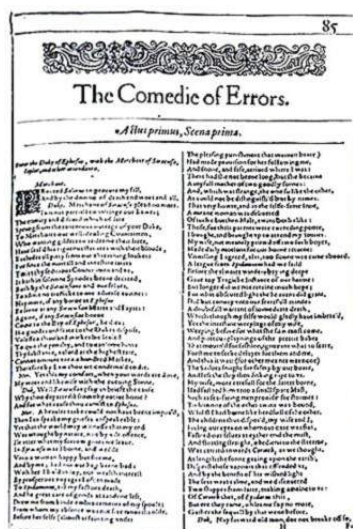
85

The Comedie of Errors.

Actus primus, Scena prima.

Enter the Duke of Ephesus, with the Merchant of Siracusa, Iaylor, and other attendants.

Marchant.

Proceed Solinus to procure my fall,
And by the doome of death end woes and all.

Duke. Merchant of Siracusa, plead no more.
I am not partiall to infringe our Lawes;
The enmity and discord which of late
Sprung from the rancorous outrage of your Duke,
To Merchants our well-dealing Countrimen,
Who wanting gilders to redeeme their liues,
Haue seal'd his rigorous statutes with their blouds,
Excludes all pitty from our threatning lookes:
For since the mortall and intestine iarres
Twixt thy seditious Countrimen and vs,
It hath in solemne Synodes beene decreed,
Both by the Siracusians and our selues,
To admit no trafficke to our aduerse townes:
Nay more, if any borne at Ephesus
Be seene at any Siracusian Marts and Fayres:
Againe, if any Siracusian borne
Come to the Bay of Ephesus, he dies:
His goods confiscate to the Dukes dispose,
Vnlesse a thousand markes be leuied
To quit the penalty, and to ransome him:
Thy substance, valued at the highest rate,
Cannot amount vnto a hundred Markes,
Therefore by Law thou art condemn'd to die.

Mer. Yet this my comfort, when your words are done,
My woes end likewise with the euening Sonne.

Duk. Well Siracusian; say in briefe the cause
Why thou departedst from thy natiue home?
And for what cause thou cam'st to Ephesus.

Mer. A heauier taske could not haue beene impos'd,
Then I to speake my griefes vnspeakeable:
Yet that the world may witnesse that my end
Was wrought by nature, not by vile offence,
Ile vtter what my sorrow giues me leaue.
In Syracusa was I borne, and wedde
Vnto a woman, happy but for me,
And by me; had not our hap beene bad:
With her I liu'd in ioy, our wealth increast
By prosperous voyages I often made
To Epidamium, till my factors death,
And he great care of goods at randone left,
Drew me from kinde embracements of my spouse;
From whom my absence was not sixe moneths olde,
Before her selfe (almost at fainting vnder

The pleasing punishment that women beare)
Had made prouision for her following me,
And soone, and safe, arriued where I was:
There had she not beene long, but she became
A ioyfull mother of two goodly sonnes:
And, which was strange, the one so like the other,
As could not be distinguish'd but by names.
That very howre, and in the selfe-same Inne,
A meane woman was deliuered
Of such a burthen Male, twins both alike:
Those, for their parents were exceeding poore,
I bought, and brought vp to attend my sonnes.
My wife, not meanely prowd of two such boyes,
Made daily motions for our home returne:
Vnwilling I agreed, alas, too soone wee came aboord.
A league from Epidamium had we saild
Before the alwaies winde-obeying deepe
Gaue any Tragicke Instance of our harme:
But longer did we not retaine much hope;
For what obscured light the heauens did grant,
Did but conuay vnto our fearefull mindes
A doubtfull warrant of immediate death,
Which though my selfe would gladly haue imbrac'd,
Yet the incessant weepings of my wife,
Weeping before for what she saw must come,
And pitteous playnings of the prettie babes
That mourn'd for fashion, ignorant what to feare,
Forst me to seeke delayes for them and me,
And this it was: (for other meanes was none)
The Sailors sought for safety by our boate,
And left the ship then sinking ripe to vs.
My wife, more carefull for the latter borne,
Had fast'ned him vnto a small spare Mast,
Such as sea-faring men prouide for stormes:
To him one of the other twins was bound,
Whil'st I had beene like heedfull of the other.
The children thus dispos'd, my wife and I,
Fixing our eyes on whom our care was fixt,
Fastned our selues at eyther end the mast,
And floating straight, obedient to the streame,
Was carried towards Corinth, as we thought.
At length the sonne gazing vpon the earth,
Dispers'd those vapours that offended vs,
And by the benefit of his wished light
The seas waxt calme, and we discouered
Two shippes from farre, making amaine to vs:
Of Corinth that, of Epidarus this,
But ere they came, oh let me say no more,
Gather the sequell by that went before.

Duk. Nay forward old man, doe not breake off so,
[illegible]